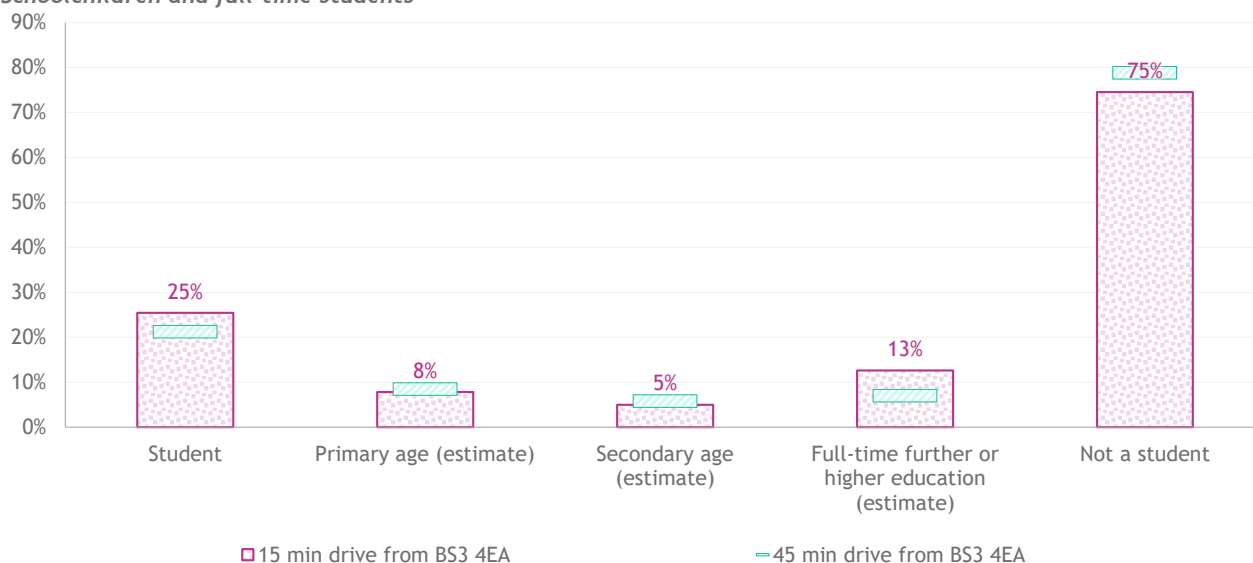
Schoolchildren and full-time students

90%
80%
70%
60%
50%
40%
30%
20%
10%
0%

25%
8%
5%
13%
75%

Student
Primary age (estimate)
Secondary age (estimate)
Full-time further or higher education (estimate)
Not a student

15 min drive from BS3 4EA
45 min drive from BS3 4EA